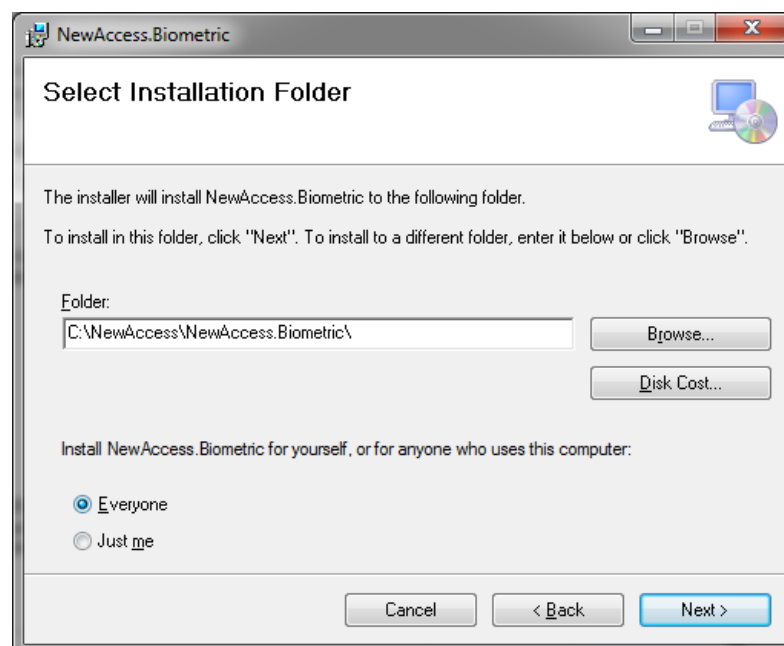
NewAccess.Biometric

Select Installation Folder

The installer will install NewAccess.Biometric to the following folder.

To install in this folder, click "Next". To install to a different folder, enter it below or click "Browse".

Folder:

C:\NewAccess\NewAccess.Biometric\

Browse...

Disk Cost...

Install NewAccess.Biometric for yourself, or for anyone who uses this computer:

Everyone

Just me

Cancel

< Back

Next >